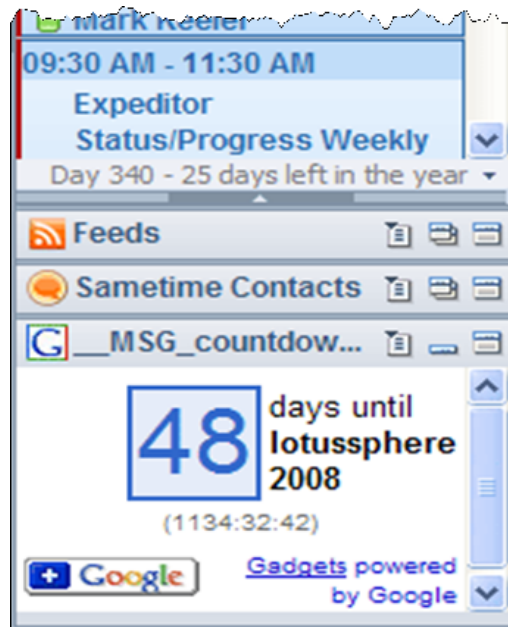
Mark Keeler

09:30 AM - 11:30 AM

Expeditor Status/Progress Weekly

Day 340 - 25 days left in the year

Feeds

Sametime Contacts

__MSG_countdow...

48 days until lotussphere 2008

(1134:32:42)

+ Google

Gadgets powered by Google